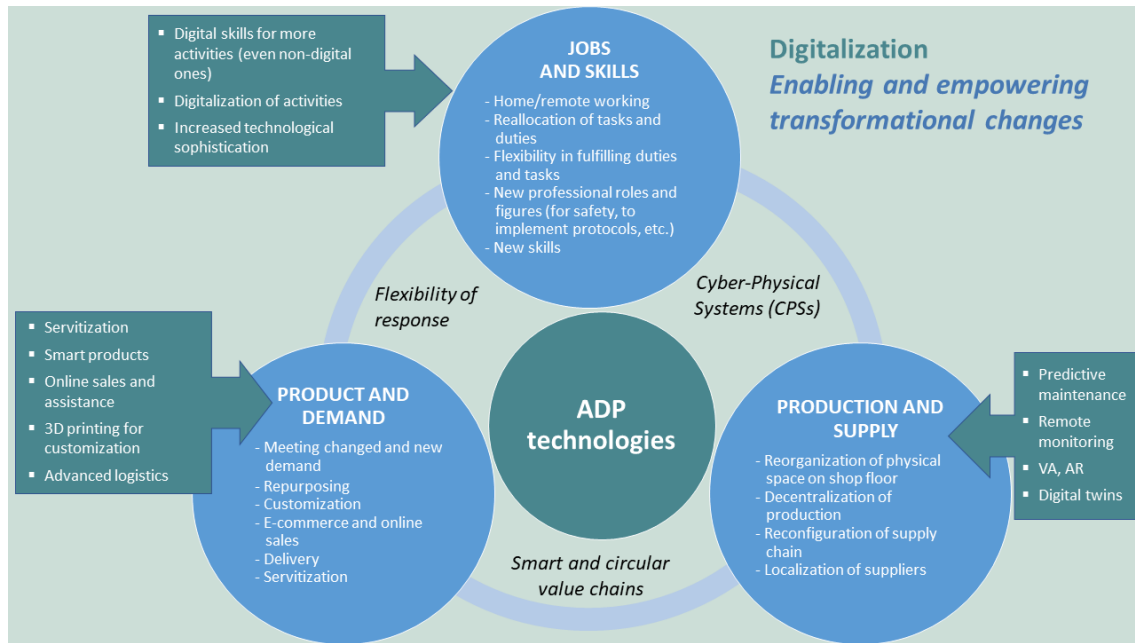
Digitalization
Enabling and empowering transformational changes

▪ Digital skills for more activities (even non-digital ones)
▪ Digitalization of activities
▪ Increased technological sophistication

JOBS AND SKILLS
- Home/remote working
- Reallocation of tasks and duties
- Flexibility in fulfilling duties and tasks
- New professional roles and figures (for safety, to implement protocols, etc.)
- New skills

Flexibility of response

Cyber-Physical Systems (CPSs)

▪ Servitization
▪ Smart products
▪ Online sales and assistance
▪ 3D printing for customization
▪ Advanced logistics

PRODUCT AND DEMAND
- Meeting changed and new demand
- Repurposing
- Customization
- E-commerce and online sales
- Delivery
- Servitization

ADP technologies

PRODUCTION AND SUPPLY
- Reorganization of physical space on shop floor
- Decentralization of production
- Reconfiguration of supply chain
- Localization of suppliers

▪ Predictive maintenance
▪ Remote monitoring
▪ VA, AR
▪ Digital twins

Smart and circular value chains